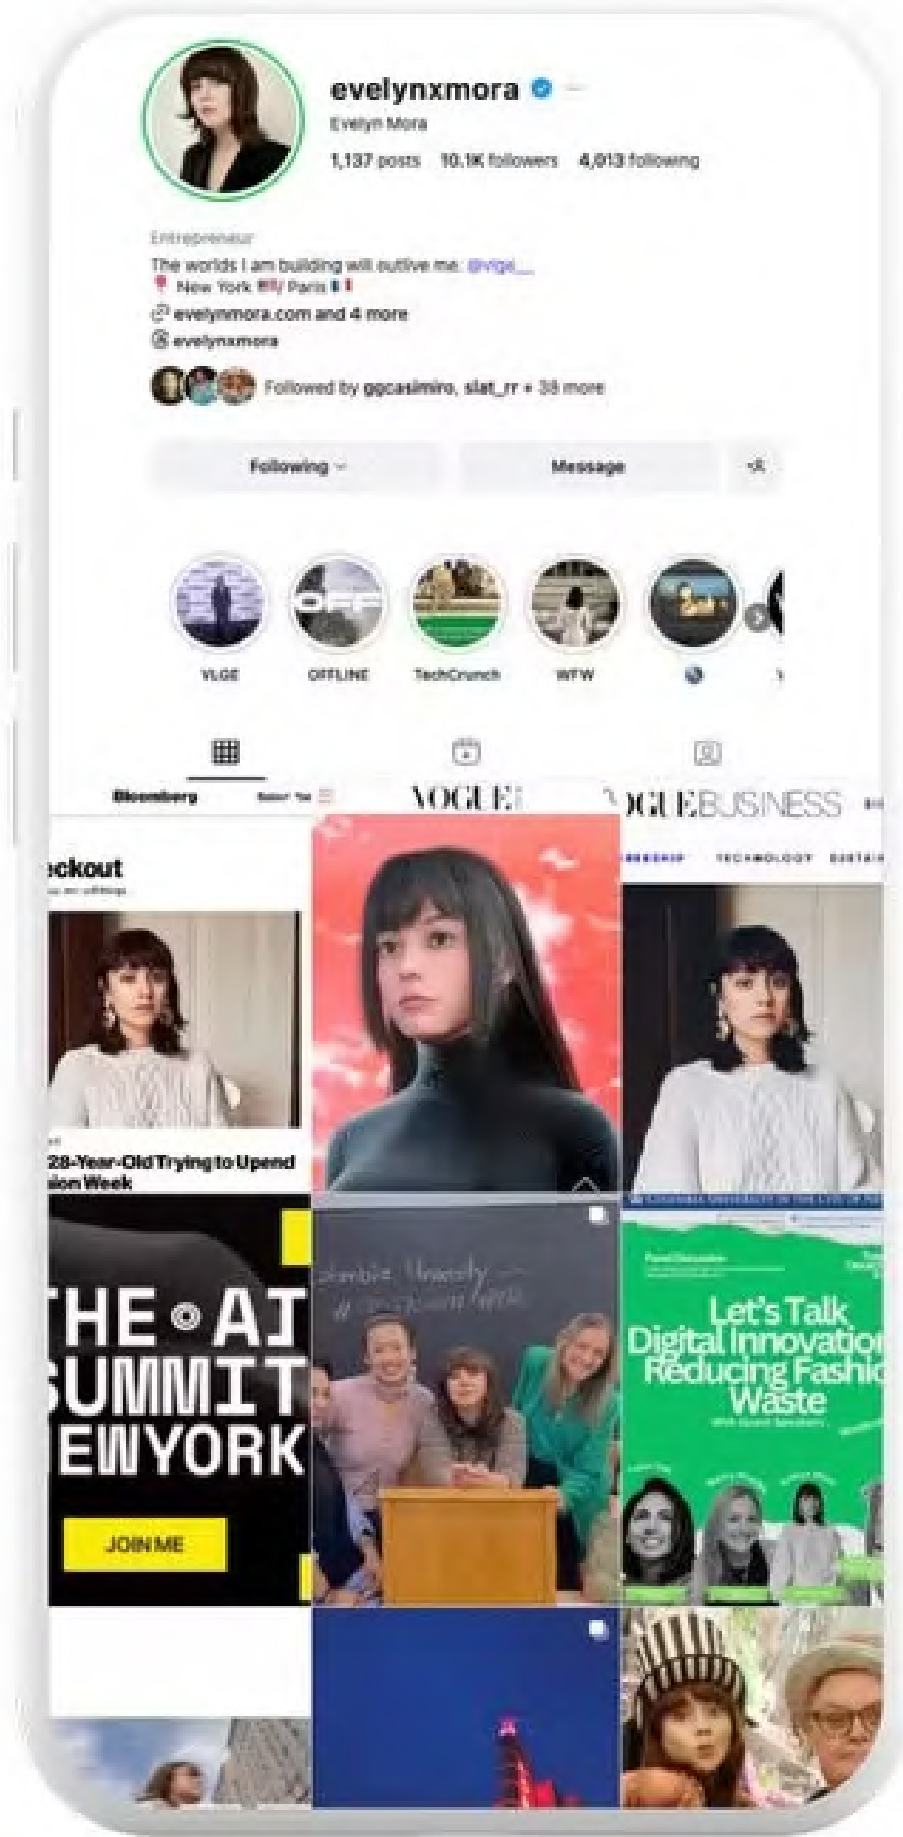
evelynxmora
Evelyn Mora
1,137 posts 10.1K followers 4,013 following

Entrepreneur
The worlds I am building will outlive me. @vlge_
📍 New York 🇺🇸/ Paris 🇫🇷
evelynmora.com and 4 more
evelynxmora
Followed by ggcasimiro, slat_rr + 38 more

Following
Message

VLGE
OFFLINE
TechCrunch
WTW

Bloomberg
VOGUE
VOGUEBUSINESS

eckout
28-Year-Old Trying to Upend
ion Week

OFF

Let's Talk
Digital Innovatio
Reducing Fashi
Waste

THE AI
SUMMIT
EWYORK
JOIN ME